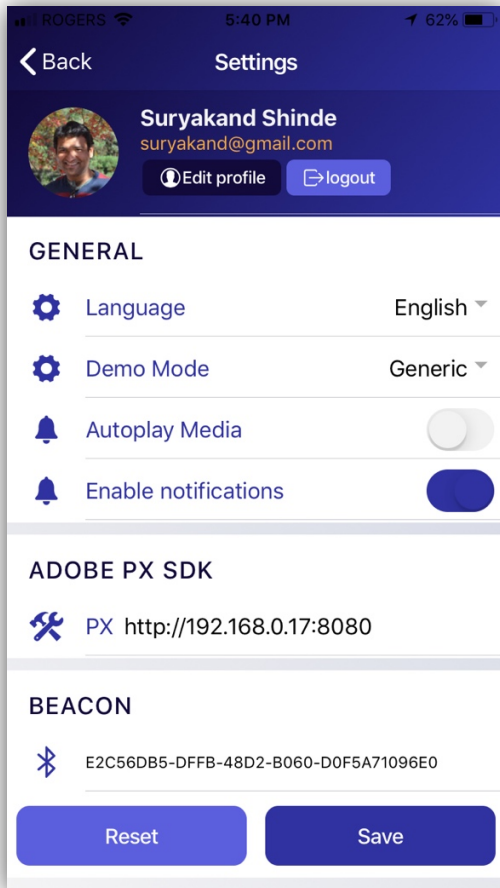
ROGERS 5:40 PM 62%

Back Settings

Suryakand Shinde
suryakand@gmail.com
Edit profile logout

GENERAL

Language English

Demo Mode Generic

Autoplay Media

Enable notifications

ADOBE PX SDK

PX http://192.168.0.17:8080

BEACON

E2C56DB5-DFFB-48D2-B060-D0F5A71096E0

Reset Save